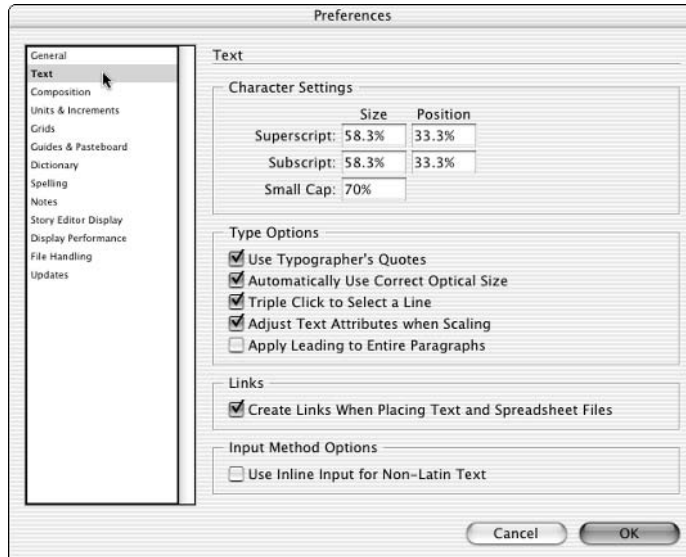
Preferences

General
Text
Composition
Units & Increments
Grids
Guides & Pasteboard
Dictionary
Spelling
Notes
Story Editor Display
Display Performance
File Handling
Updates

Text

Character Settings

| | Size | Position |
|---|---|---|
| Superscript: | 58.3% | 33.3% |
| Subscript: | 58.3% | 33.3% |
| Small Cap: | 70% | |

Type Options
☑ Use Typographer's Quotes
☑ Automatically Use Correct Optical Size
☑ Triple Click to Select a Line
☑ Adjust Text Attributes when Scaling
☐ Apply Leading to Entire Paragraphs

Links
☑ Create Links When Placing Text and Spreadsheet Files

Input Method Options
☐ Use Inline Input for Non-Latin Text

Cancel OK